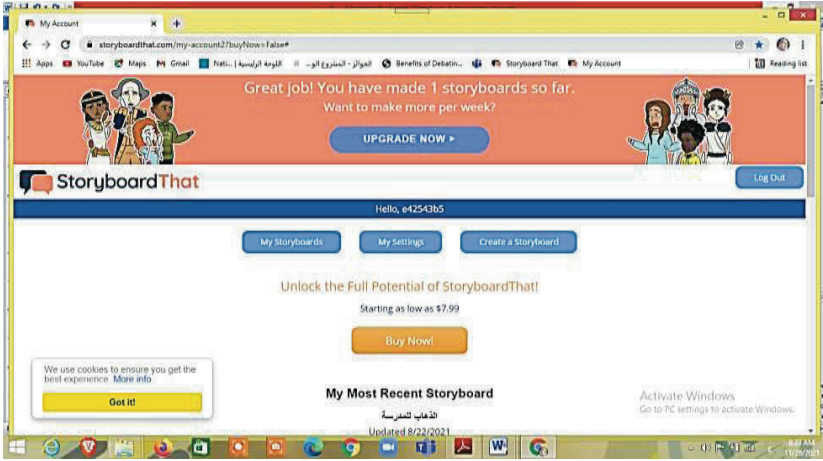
My Account

storyboardthat.com/my-account2?buyNow=False#

Apps YouTube Maps Gmail Nati... | اللوحة الرئيسية الحوافز - المشروع الو... Benefits of Debatin... Storyboard That My Account Reading list

Great job! You have made 1 storyboards so far.
Want to make more per week?

UPGRADE NOW ▸

StoryboardThat

Log Out

Hello, e42543b5

My Storyboards My Settings Create a Storyboard

Unlock the Full Potential of StoryboardThat!

Starting as low as $7.99

Buy Now!

We use cookies to ensure you get the best experience. More info

Got it!

My Most Recent Storyboard

الذهاب للمدرسة

Updated 8/22/2021

Activate Windows
Go to PC settings to activate Windows.

8:23 AM
11/29/2021